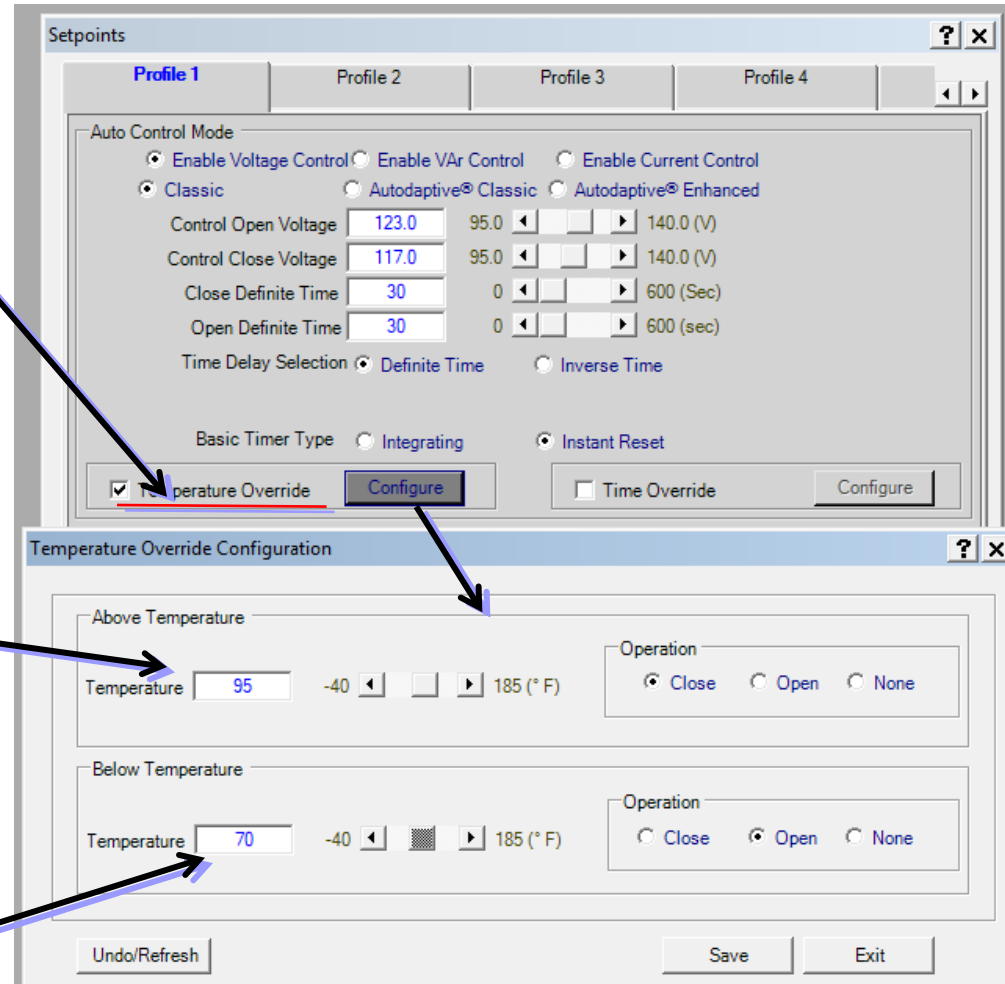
Setpoints ? X

Profile 1 | Profile 2 | Profile 3 | Profile 4

Auto Control Mode

Enable Voltage Control Enable VAr Control Enable Current Control

Classic Autodaptive® Classic Autodaptive® Enhanced

Control Open Voltage 123.0 95.0 140.0 (V)

Control Close Voltage 117.0 95.0 140.0 (V)

Close Definite Time 30 0 600 (Sec)

Open Definite Time 30 0 600 (sec)

Time Delay Selection Definite Time Inverse Time

Basic Timer Type Integrating Instant Reset

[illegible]perature Override Configure

Time Override Configure

Temperature Override Configuration ? X

Above Temperature

Temperature 95 -40 185 (° F)

Operation

Close Open None

Below Temperature

Temperature 70 -40 185 (° F)

Operation

Close Open None

Undo/Refresh

Save Exit